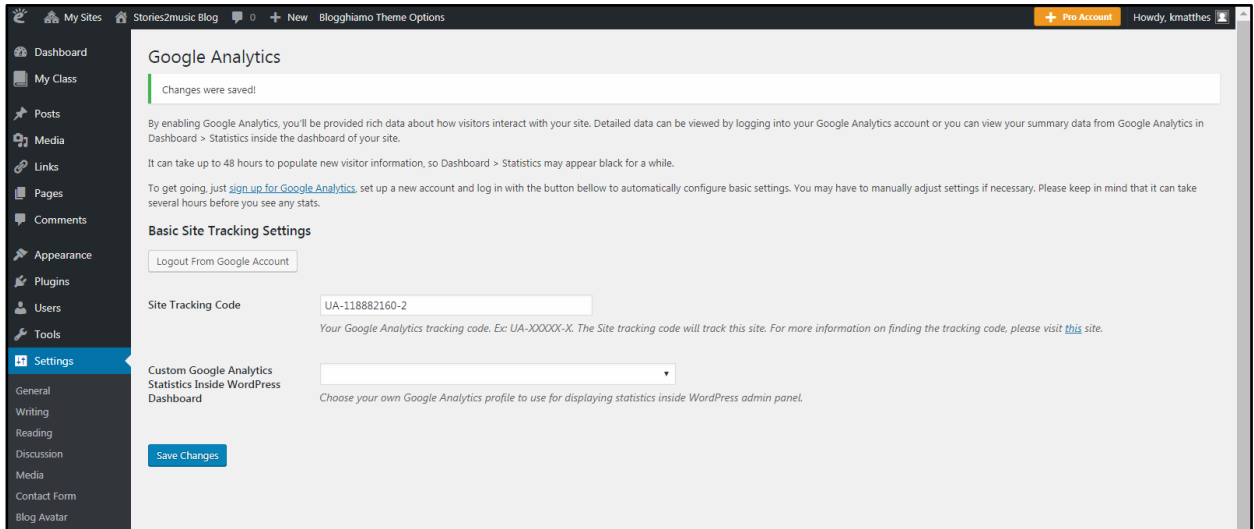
My Sites   Stories2music Blog   0   + New   Blogghiamo Theme Options   + Pro Account   Howdy, kmatthes

Dashboard
My Class
Posts
Media
Links
Pages
Comments
Appearance
Plugins
Users
Tools
Settings
General
Writing
Reading
Discussion
Media
Contact Form
Blog Avatar

Google Analytics

Changes were saved!

By enabling Google Analytics, you'll be provided rich data about how visitors interact with your site. Detailed data can be viewed by logging into your Google Analytics account or you can view your summary data from Google Analytics in Dashboard > Statistics inside the dashboard of your site.

It can take up to 48 hours to populate new visitor information, so Dashboard > Statistics may appear black for a while.

To get going, just sign up for Google Analytics, set up a new account and log in with the button bellow to automatically configure basic settings. You may have to manually adjust settings if necessary. Please keep in mind that it can take several hours before you see any stats.

Basic Site Tracking Settings

Logout From Google Account

Site Tracking Code   UA-118882160-2
Your Google Analytics tracking code. Ex: UA-XXXXX-X. The Site tracking code will track this site. For more information on finding the tracking code, please visit this site.

Custom Google Analytics Statistics Inside WordPress Dashboard
Choose your own Google Analytics profile to use for displaying statistics inside WordPress admin panel.

Save Changes